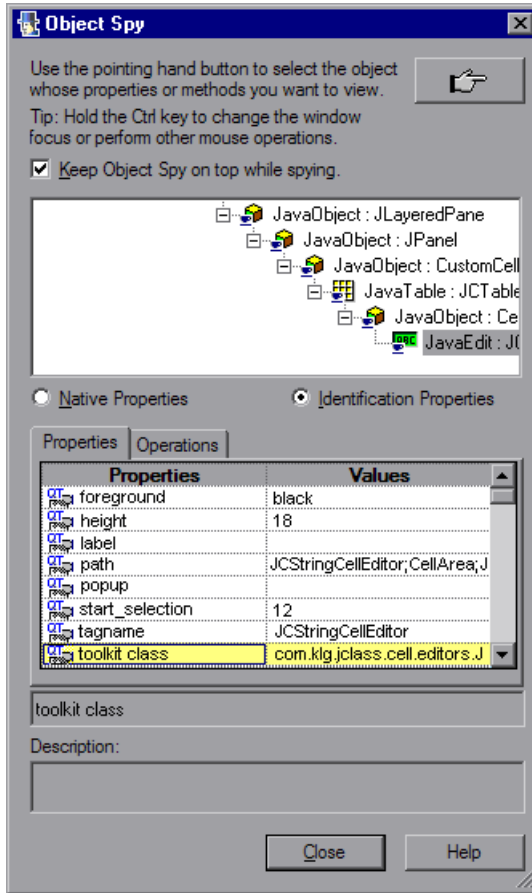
Object Spy

Use the pointing hand button to select the object whose properties or methods you want to view.

Tip: Hold the Ctrl key to change the window focus or perform other mouse operations.

Keep Object Spy on top while spying.

JavaObject : JLayeredPane
JavaObject : JPanel
JavaObject : CustomCell
JavaTable : JCTable
JavaObject : Ce
JavaEdit : J(

Native Properties
Identification Properties

Properties | Operations

| Properties | Values |
|---|---|
| foreground | black |
| height | 18 |
| label | |
| path | JCStringCellEditor;CellArea;J |
| popup | |
| start_selection | 12 |
| tagname | JCStringCellEditor |
| toolkit class | com.klg.jclass.cell.editors.J |

toolkit class

Description:

Close
Help